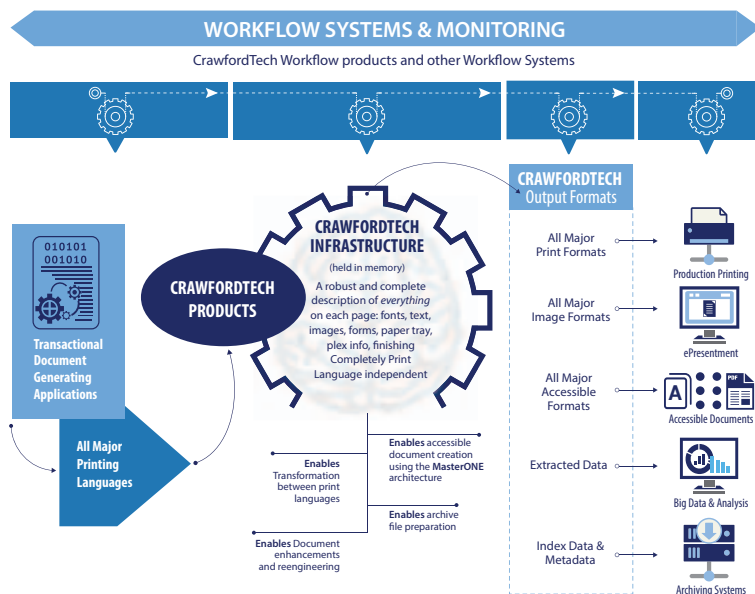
WORKFLOW SYSTEMS & MONITORING

CrawfordTech Workflow products and other Workflow Systems

010101
001010

Transactional Document Generating Applications

All Major Printing Languages

CRAWFORDTECH PRODUCTS

CRAWFORDTECH INFRASTRUCTURE

(held in memory)

A robust and complete description of *everything* on each page: fonts, text, images, forms, paper tray, plex info, finishing Completely Print Language independent

**Enables** Transformation between print languages

**Enables** accessible document creation using the **MasterONE** architecture

**Enables** archive file preparation

**Enables** Document enhancements and reengineering

CRAWFORDTECH Output Formats

All Major Print Formats

All Major Image Formats

All Major Accessible Formats

Extracted Data

Index Data & Metadata

Production Printing

ePresentment

A

PDF

Accessible Documents

Big Data & Analysis

Archiving Systems